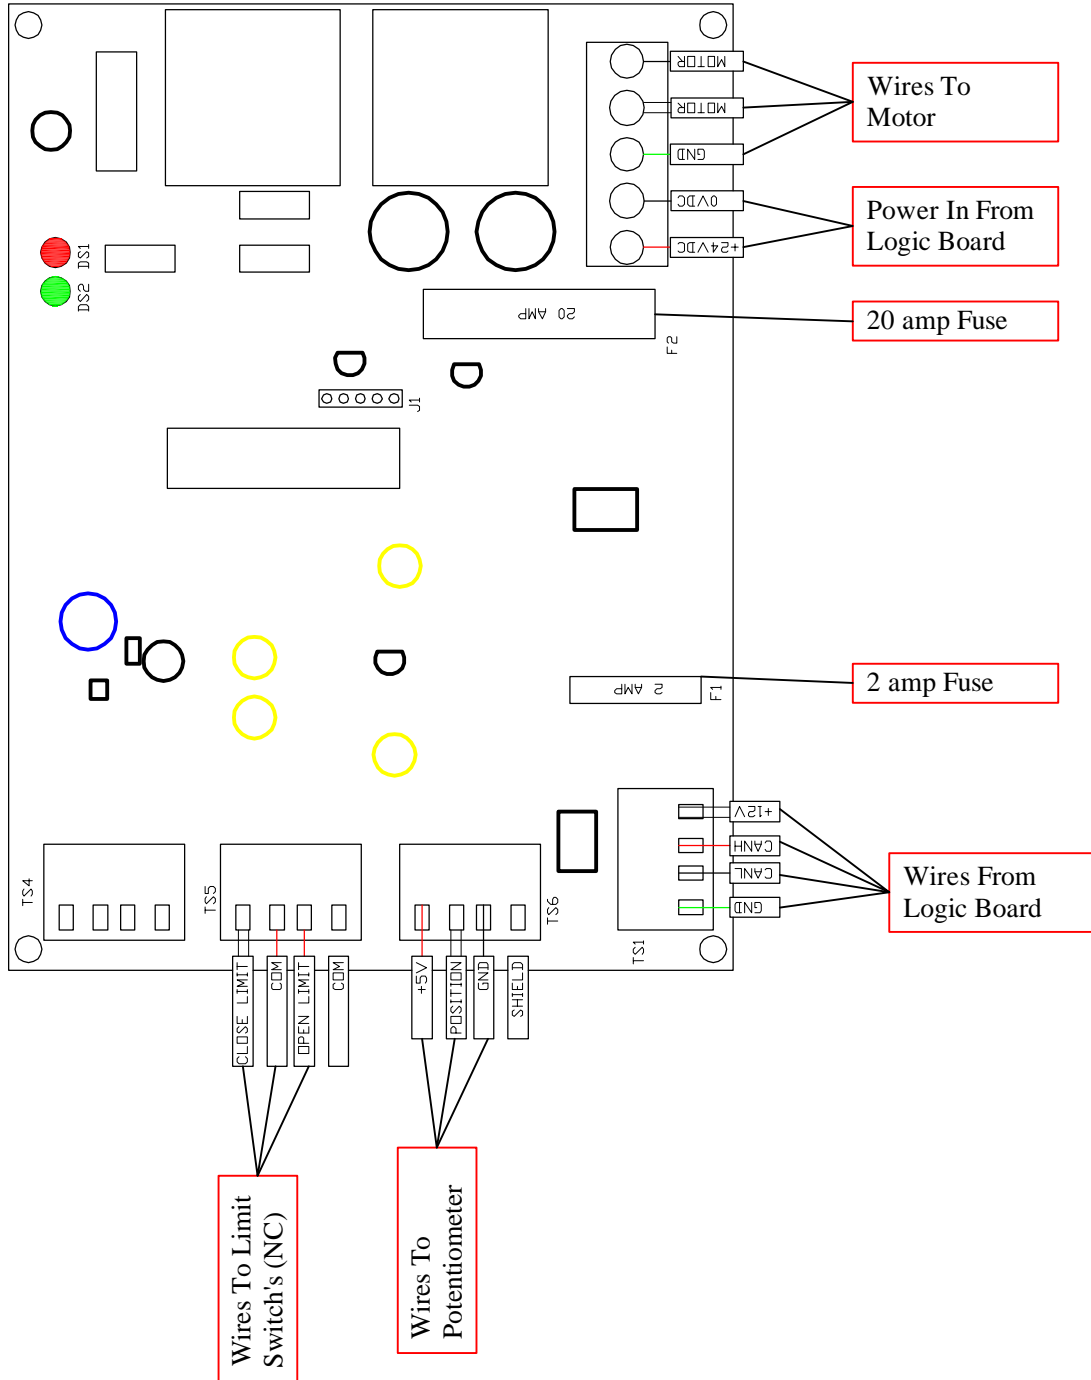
MOTOR
MOTOR
GND
0VDC
+24VDC

Wires To Motor

Power In From Logic Board

20 AMP
F2

20 amp Fuse

DS1
DS2

J1

2 AMP
F1

2 amp Fuse

+12V
CANH
CANL
GND

Wires From Logic Board

TS4
TS5
TS6
TS1

CLOSE LIMIT
COM
OPEN LIMIT
COM
+5V
POSITION
GND
SHIELD

Wires To Limit Switch's (NC)

Wires To Potentiometer